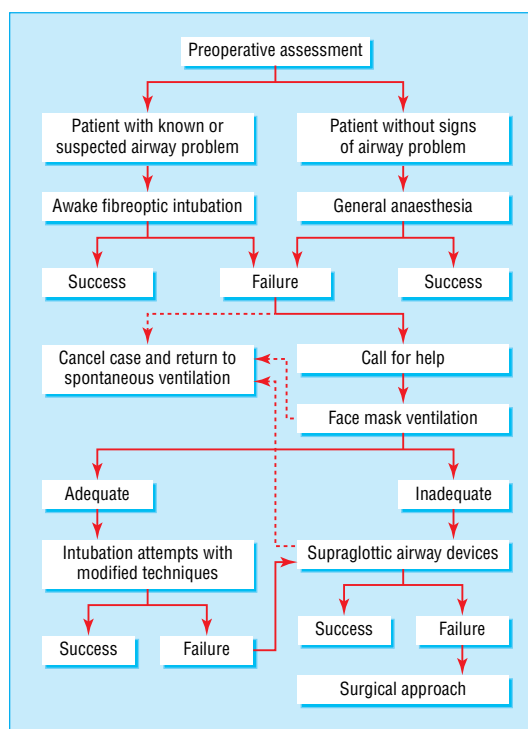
Preoperative assessment

Patient with known or suspected airway problem

Patient without signs of airway problem

Awake fibreoptic intubation

General anaesthesia

Success

Failure

Success

Cancel case and return to spontaneous ventilation

Call for help

Face mask ventilation

Adequate

Inadequate

Intubation attempts with modified techniques

Supraglottic airway devices

Success

Failure

Success

Failure

Surgical approach